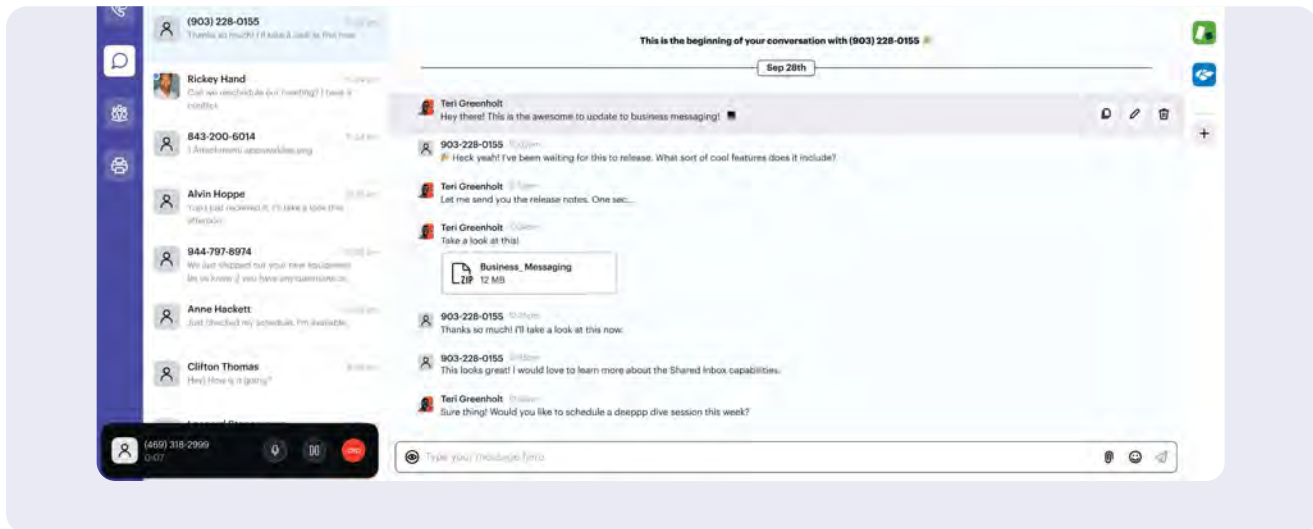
(903) 228-0155
Thanks so much! I'll take a look at this now.

Rickey Hand
Can we reschedule our meeting? I have a conflict.

843-200-6014
1 Attachment: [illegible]

Alvin Hoppe
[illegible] I'll take a look this afternoon.

944-797-8974
We just shipped out your new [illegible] let us know if you have any questions or...

Anne Hackett
Just checked my schedule. I'm available.

Clifton Thomas
Hey! How is it going?

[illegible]

(469) 318-2999
0:07

END

This is the beginning of your conversation with (903) 228-0155

Sep 28th

Teri Greenholt
Hey there! This is the awesome to update to business messaging!

903-228-0155
Heck yeah! I've been waiting for this to release. What sort of cool features does it include?

Teri Greenholt
Let me send you the release notes. One sec....

Teri Greenholt
Take a look at this!

Business_Messaging
ZIP 12 MB

903-228-0155
Thanks so much! I'll take a look at this now.

903-228-0155
This looks great! I would love to learn more about the Shared Inbox capabilities.

Teri Greenholt
Sure thing! Would you like to schedule a deeppp dive session this week?

Type your message here

+